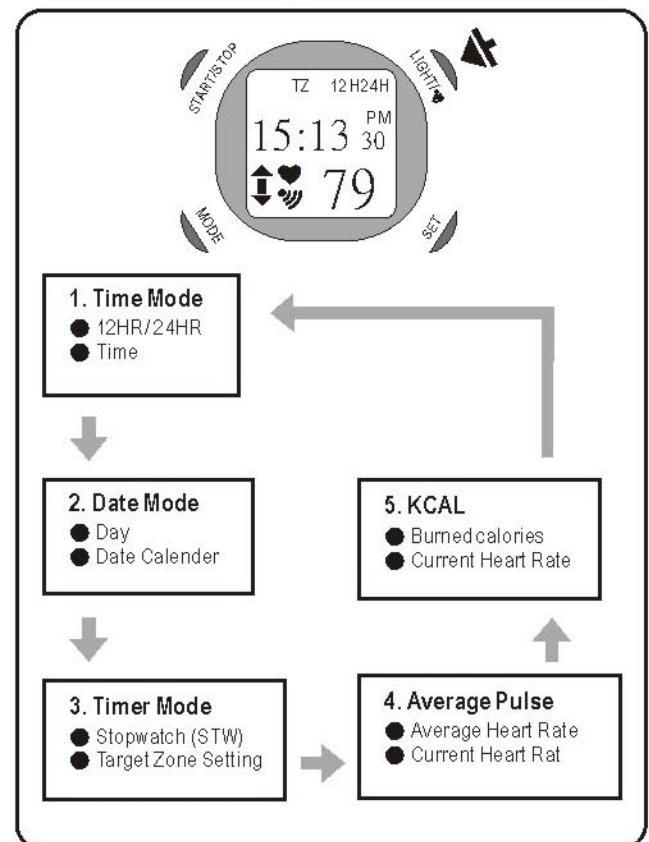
START/STOP
LIGHT
MODE
SET
TZ 12H24H
15:13 PM 30
79

1. Time Mode
● 12HR/24HR
● Time

2. Date Mode
● Day
● Date Calender

3. Timer Mode
● Stopwatch (STW)
● Target Zone Setting

4. Average Pulse
● Average Heart Rate
● Current Heart Rat

5. KCAL
● Burned calories
● Current Heart Rate